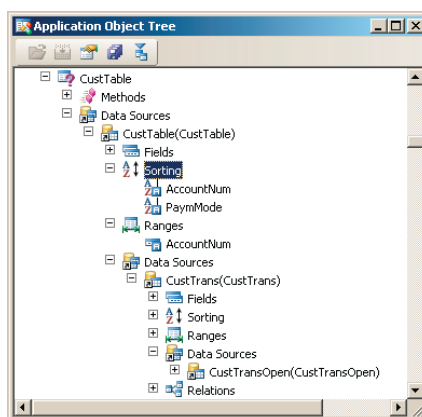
Application Object Tree

CustTable
Methods
Data Sources
CustTable(CustTable)
Fields
Sorting
AccountNum
PaymMode
Ranges
AccountNum
Data Sources
CustTrans(CustTrans)
Fields
Sorting
Ranges
Data Sources
CustTransOpen(CustTransOpen)
Relations